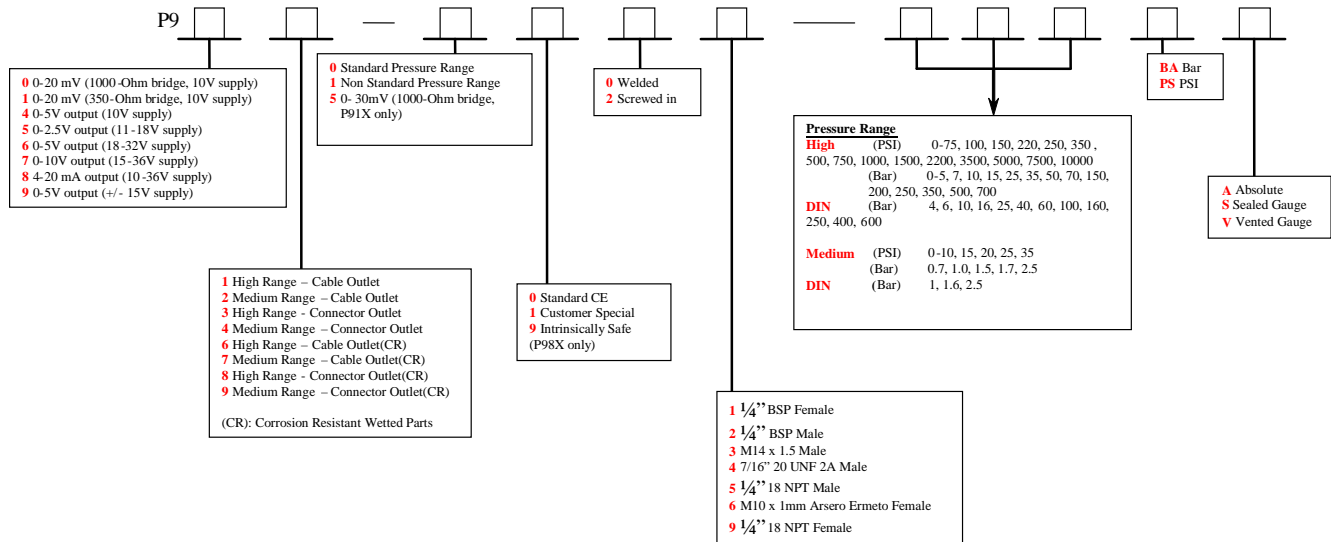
P9

0 0-20 mV (1000-Ohm bridge, 10V supply)
1 0-20 mV (350-Ohm bridge, 10V supply)
4 0-5V output (10V supply)
5 0-2.5V output (11-18V supply)
6 0-5V output (18-32V supply)
7 0-10V output (15-36V supply)
8 4-20 mA output (10-36V supply)
9 0-5V output (+/- 15V supply)

1 High Range – Cable Outlet
2 Medium Range – Cable Outlet
3 High Range - Connector Outlet
4 Medium Range – Connector Outlet
6 High Range – Cable Outlet(CR)
7 Medium Range – Cable Outlet(CR)
8 High Range - Connector Outlet(CR)
9 Medium Range – Connector Outlet(CR)

(CR): Corrosion Resistant Wetted Parts

0 Standard Pressure Range
1 Non Standard Pressure Range
5 0- 30mV (1000-Ohm bridge, P91X only)

0 Standard CE
1 Customer Special
9 Intrinsically Safe (P98X only)

0 Welded
2 Screwed in

1 ¼" BSP Female
2 ¼" BSP Male
3 M14 x 1.5 Male
4 7/16" 20 UNF 2A Male
5 ¼" 18 NPT Male
6 M10 x 1mm Arsero Ermeto Female
9 ¼" 18 NPT Female

Pressure Range
High (PSI) 0-75, 100, 150, 220, 250, 350, 500, 750, 1000, 1500, 2200, 3500, 5000, 7500, 10000
(Bar) 0-5, 7, 10, 15, 25, 35, 50, 70, 150, 200, 250, 350, 500, 700
DIN (Bar) 4, 6, 10, 16, 25, 40, 60, 100, 160, 250, 400, 600

Medium (PSI) 0-10, 15, 20, 25, 35
(Bar) 0.7, 1.0, 1.5, 1.7, 2.5
DIN (Bar) 1, 1.6, 2.5

BA Bar
PS PSI

A Absolute
S Sealed Gauge
V Vented Gauge